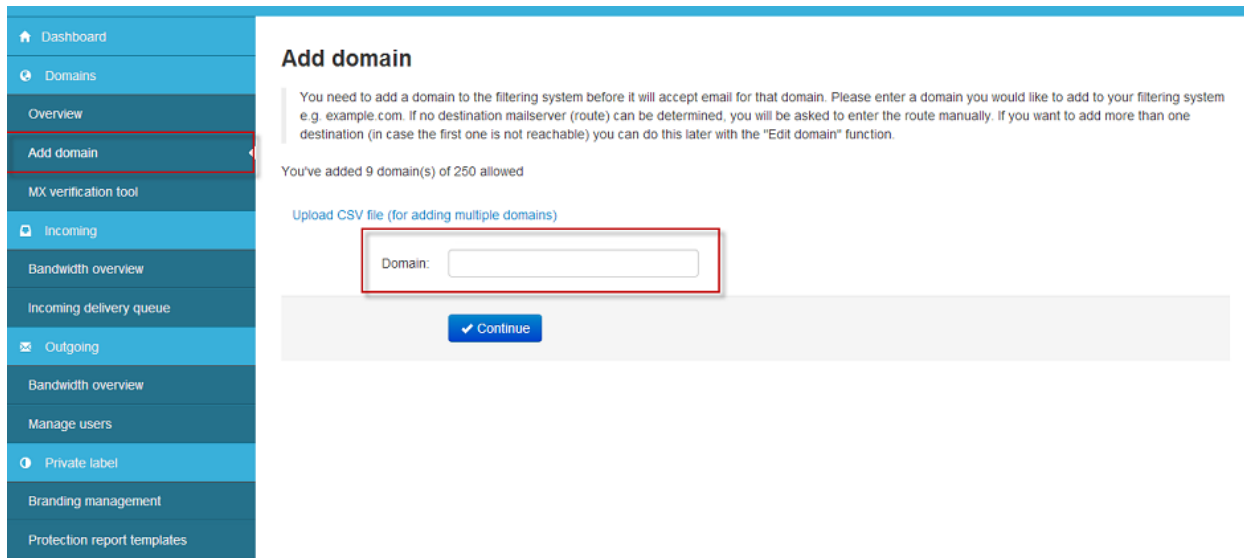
Dashboard

Domains

Overview

Add domain

MX verification tool

Incoming

Bandwidth overview

Incoming delivery queue

Outgoing

Bandwidth overview

Manage users

Private label

Branding management

Protection report templates

Add domain

You need to add a domain to the filtering system before it will accept email for that domain. Please enter a domain you would like to add to your filtering system e.g. example.com. If no destination mailserver (route) can be determined, you will be asked to enter the route manually. If you want to add more than one destination (in case the first one is not reachable) you can do this later with the "Edit domain" function.

You've added 9 domain(s) of 250 allowed

Upload CSV file (for adding multiple domains)

Domain:

Continue